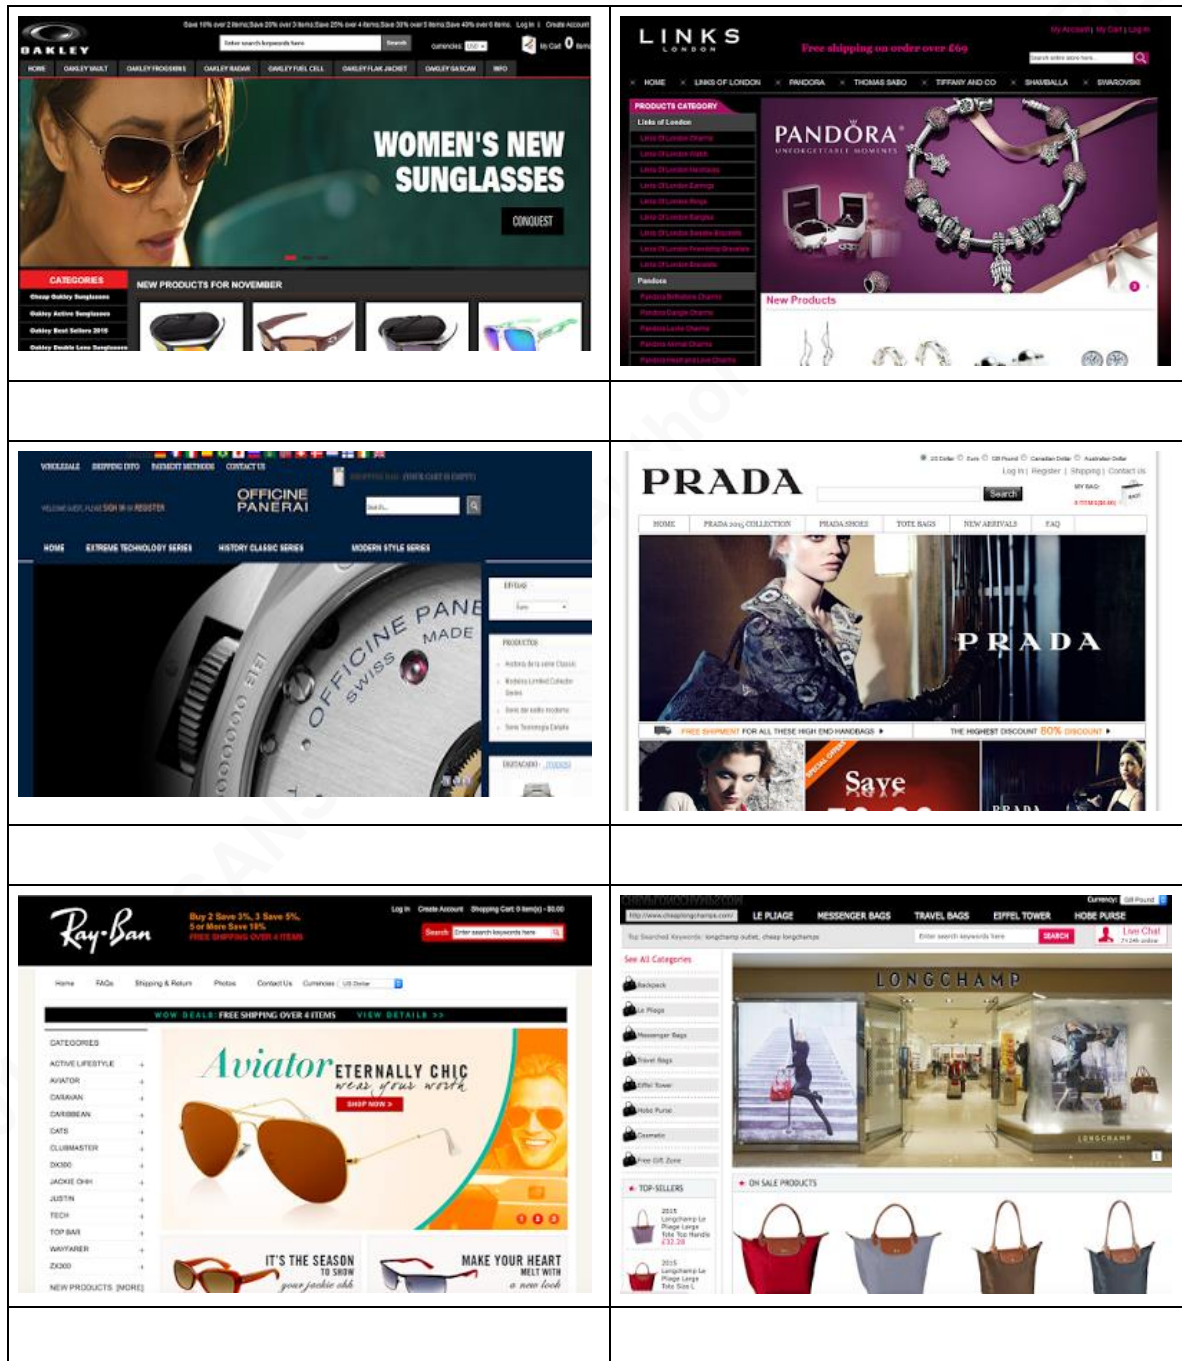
OAKLEY

Save 10% over 2 items|Save 20% over 3 items|Save 25% over 4 items|Save 30% over 5 items|Save 40% over 6 items Log In | Create Account

Enter search keywords here Search currencies USD My Cart 0 items

HOME OAKLEY VAULT OAKLEY FROGSKINS OAKLEY RADAR OAKLEY FUEL CELL OAKLEY FLAK JACKET OAKLEY GASCAN INFO

WOMEN'S NEW SUNGLASSES

CONQUEST

CATEGORIES

Cheap Oakley Sunglasses
Oakley Active Sunglasses
Oakley Best Sellers 2015
Oakley Double Lens Sunglasses

NEW PRODUCTS FOR NOVEMBER

LINKS LONDON

Free shipping on order over £69

My Account | My Cart | Log in

HOME LINKS OF LONDON PANDORA THOMAS SABO TIFFANY AND CO SHAMBALLA SWAROVSKI

PRODUCTS CATEGORY

Links of London

Pandora

PANDORA UNFORGETTABLE MOMENTS

New Products

WHOLESALE SHIPPING INFO PAYMENT METHODS CONTACT US

SHOPPING BAG (YOUR CART IS EMPTY)

WELCOME GUEST, PLEASE SIGN IN or REGISTER

OFFICINE PANERAI

HOME EXTREME TECHNOLOGY SERIES HISTORY CLASSIC SERIES MODERN STYLE SERIES

OFFICINE PANERAI SWISS MADE

PRODUCTOS

DESTACADO

PRADA

Log In | Register | Shipping | Contact Us

Search

MY BAG:

HOME PRADA 2015 COLLECTION PRADA SHOES TOTE BAGS NEW ARRIVALS FAQ

PRADA

FREE SHIPMENT FOR ALL THESE HIGH END HANDBAGS

THE HIGHEST DISCOUNT 80% DISCOUNT

SPECIAL OFFER

Save

PRADA

Ray-Ban

Buy 2 Save 3%, 3 Save 5%, 5 or More Save 10% FREE SHIPPING OVER 4 ITEMS

Log In Create Account Shopping Cart 0 item(s) - $0.00

Search Enter search keywords here

Home FAQs Shipping & Return Photos Contact Us Currencies US Dollar

WOW DEALS: FREE SHIPPING OVER 4 ITEMS VIEW DETAILS >>

CATEGORIES

ACTIVE LIFESTYLE
AVIATOR
CARAVAN
CARIBBEAN
CATS
CLUBMASTER
DIX300
JACKIE OHH
JUSTIN
TECH
TOP BAR
WAYFARER
ZX300
NEW PRODUCTS [MORE]

Aviator ETERNALLY CHIC wear your worth

SHOP NOW >

IT'S THE SEASON TO SHOW your jackie ohh

MAKE YOUR HEART MELT WITH a new look

http://www.cheaplongchamps.com/ LE PLIAGE MESSENGER BAGS TRAVEL BAGS EIFFEL TOWER HOBE PURSE

Currency: GB Pound

Top Searched Keywords: longchamp outlet, cheap longchamps

Enter search keywords here SEARCH Live Chat 7×24h online

See All Categories

Backpack
Le Pliage
Messenger Bags
Travel Bags
Eiffel Tower
Hobo Purse
Cosmetic
Free Gift Zone

TOP-SELLERS

2015 Longchamp Le Pliage Large Tote Top Handle £32.28

2015 Longchamp Le Pliage Large Tote Size L

LONGCHAMP

ON SALE PRODUCTS